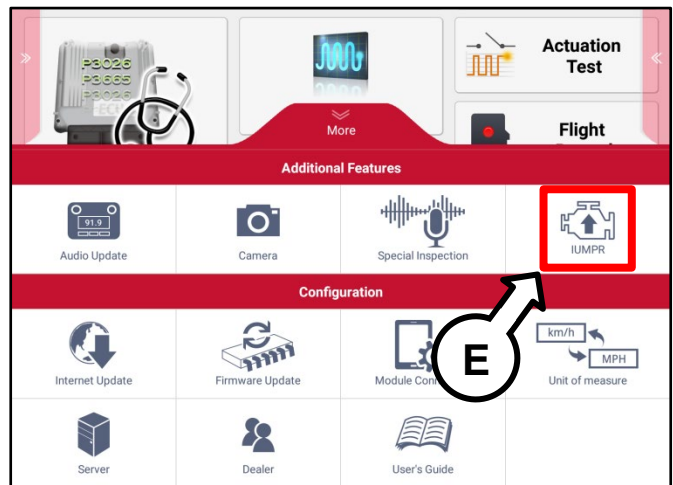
P3026
P3665
P302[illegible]
ECU

Actuation Test

More

Flight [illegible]

Additional Features

91.9

Audio Update

Camera

Special Inspection

IUMPR

Configuration

Internet Update

Firmware Update

Module Con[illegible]

E

km/h

MPH

Unit of measure

Server

Dealer

User's Guide